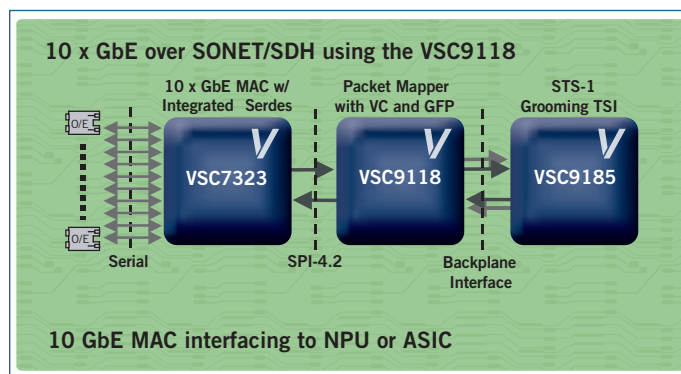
10 x GbE over SONET/SDH using the VSC9118

10 x GbE MAC w/ Integrated Serdes

Packet Mapper with VC and GFP

STS-1 Grooming TSI

O/E

O/E

V

VSC7323

V

VSC9118

V

VSC9185

Serial

SPI-4.2

Backplane Interface

10 GbE MAC interfacing to NPU or ASIC